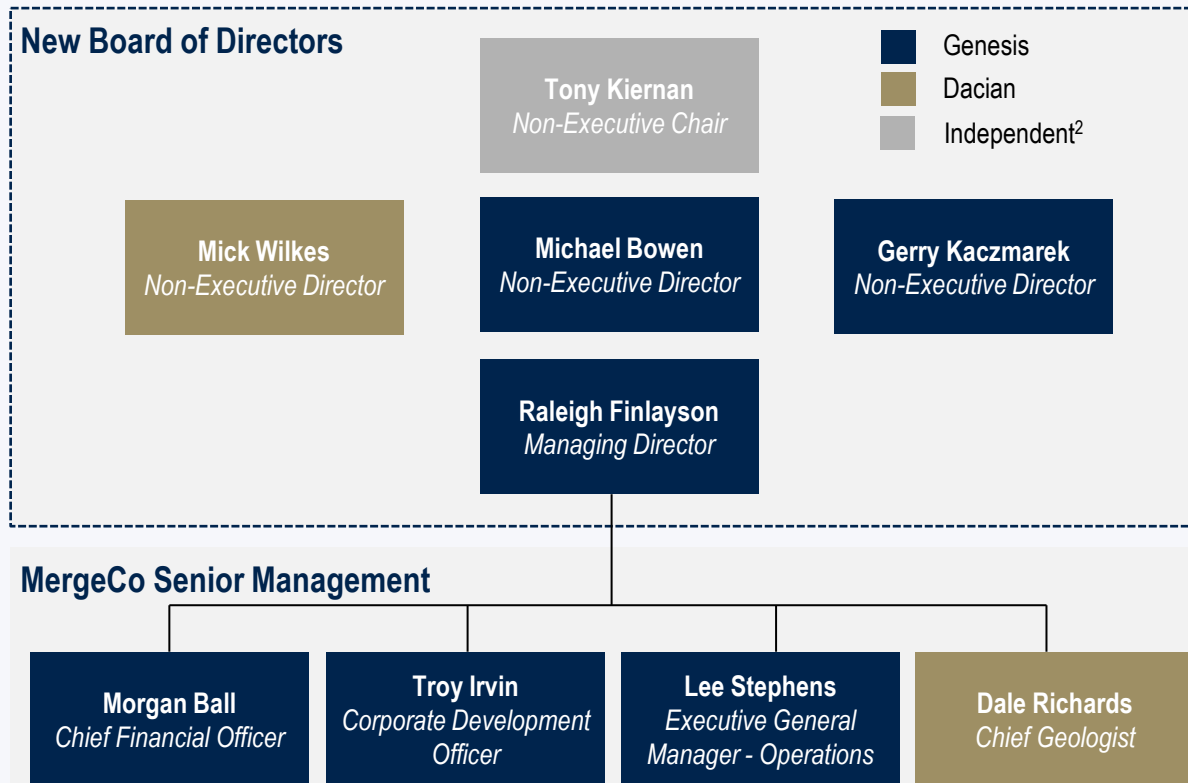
New Board of Directors

Tony Kiernan
Non-Executive Chair

Genesis
Dacian
Independent$^2$

Mick Wilkes
Non-Executive Director

Michael Bowen
Non-Executive Director

Gerry Kaczmarek
Non-Executive Director

Raleigh Finlayson
Managing Director

MergeCo Senior Management

Morgan Ball
Chief Financial Officer

Troy Irvin
Corporate Development Officer

Lee Stephens
Executive General Manager - Operations

Dale Richards
Chief Geologist